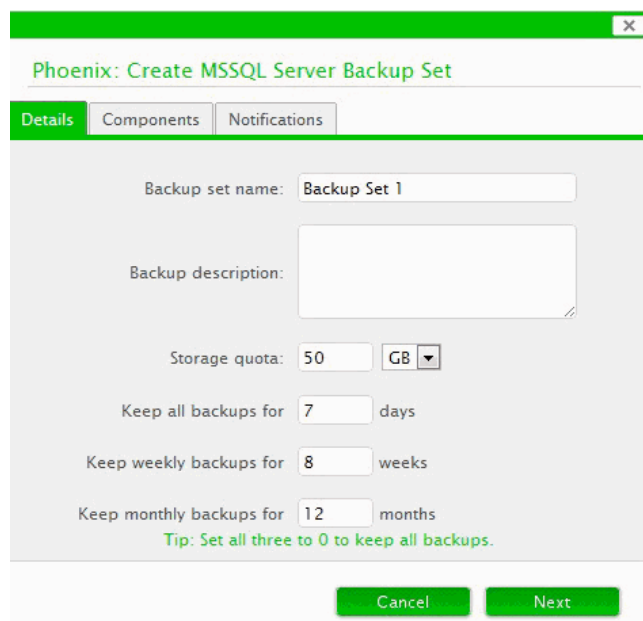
×

Phoenix: Create MSSQL Server Backup Set

Details | Components | Notifications

Backup set name: Backup Set 1

Backup description:

Storage quota: 50 GB

Keep all backups for 7 days

Keep weekly backups for 8 weeks

Keep monthly backups for 12 months

Tip: Set all three to 0 to keep all backups.

Cancel | Next